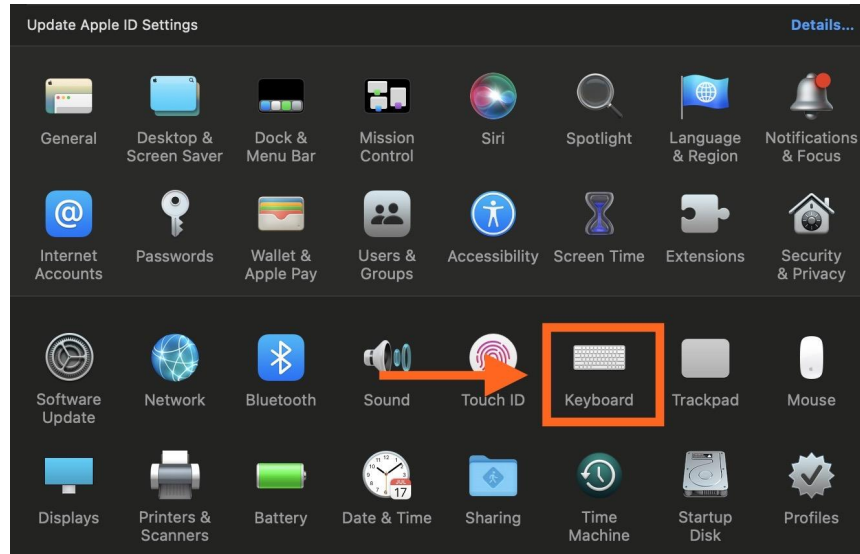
Update Apple ID Settings

Details...

General

Desktop & Screen Saver

Dock & Menu Bar

Mission Control

Siri

Spotlight

Language & Region

Notifications & Focus

Internet Accounts

Passwords

Wallet & Apple Pay

Users & Groups

Accessibility

Screen Time

Extensions

Security & Privacy

Software Update

Network

Bluetooth

Sound

Touch ID

Keyboard

Trackpad

Mouse

Displays

Printers & Scanners

Battery

JUL 17

Date & Time

Sharing

Time Machine

Startup Disk

Profiles